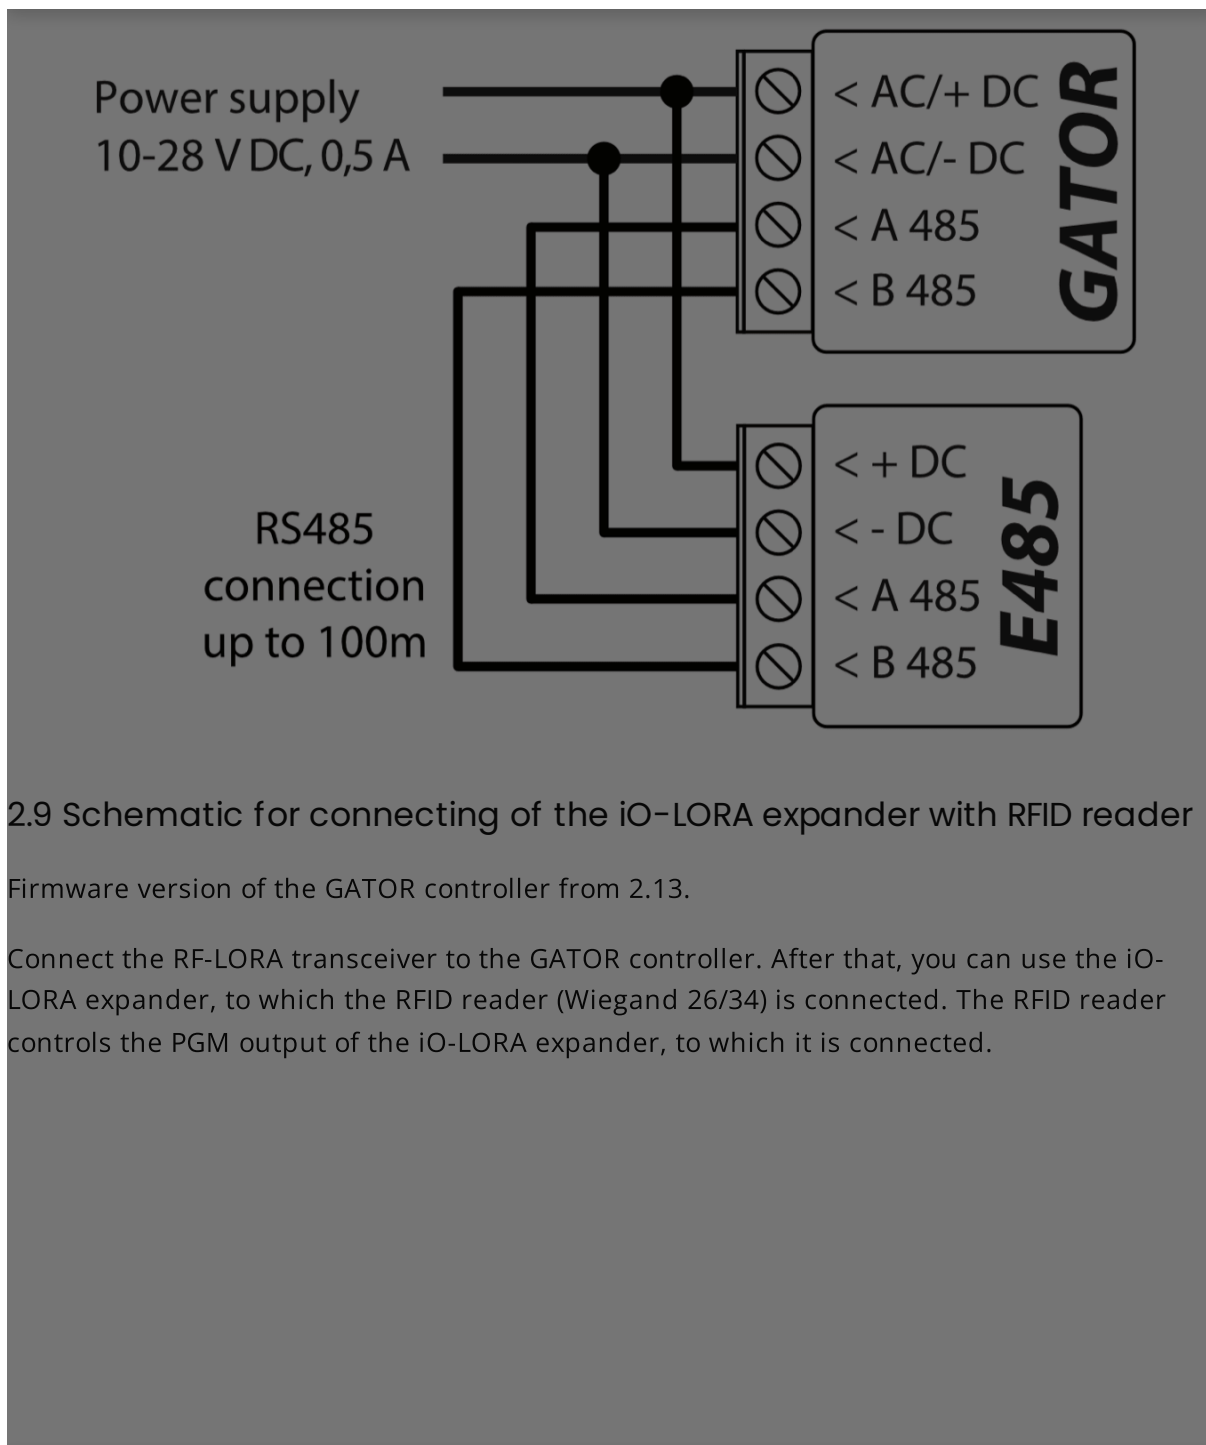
Power supply
10-28 V DC, 0,5 A

< AC/+ DC
< AC/- DC
< A 485
< B 485

GATOR

RS485
connection
up to 100m

< + DC
< - DC
< A 485
< B 485

E485

2.9 Schematic for connecting of the iO-LORA expander with RFID reader

Firmware version of the GATOR controller from 2.13.

Connect the RF-LORA transceiver to the GATOR controller. After that, you can use the iO-LORA expander, to which the RFID reader (Wiegand 26/34) is connected. The RFID reader controls the PGM output of the iO-LORA expander, to which it is connected.